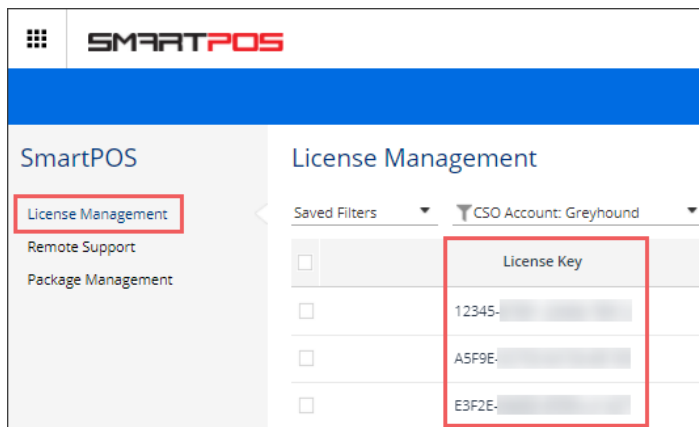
SMARTPOS

SmartPOS

License Management

Remote Support

Package Management

License Management

Saved Filters

CSO Account: Greyhound

| | License Key |
|---|---|
| | 12345-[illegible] |
| | A5F9E-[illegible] |
| | E3F2E-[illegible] |